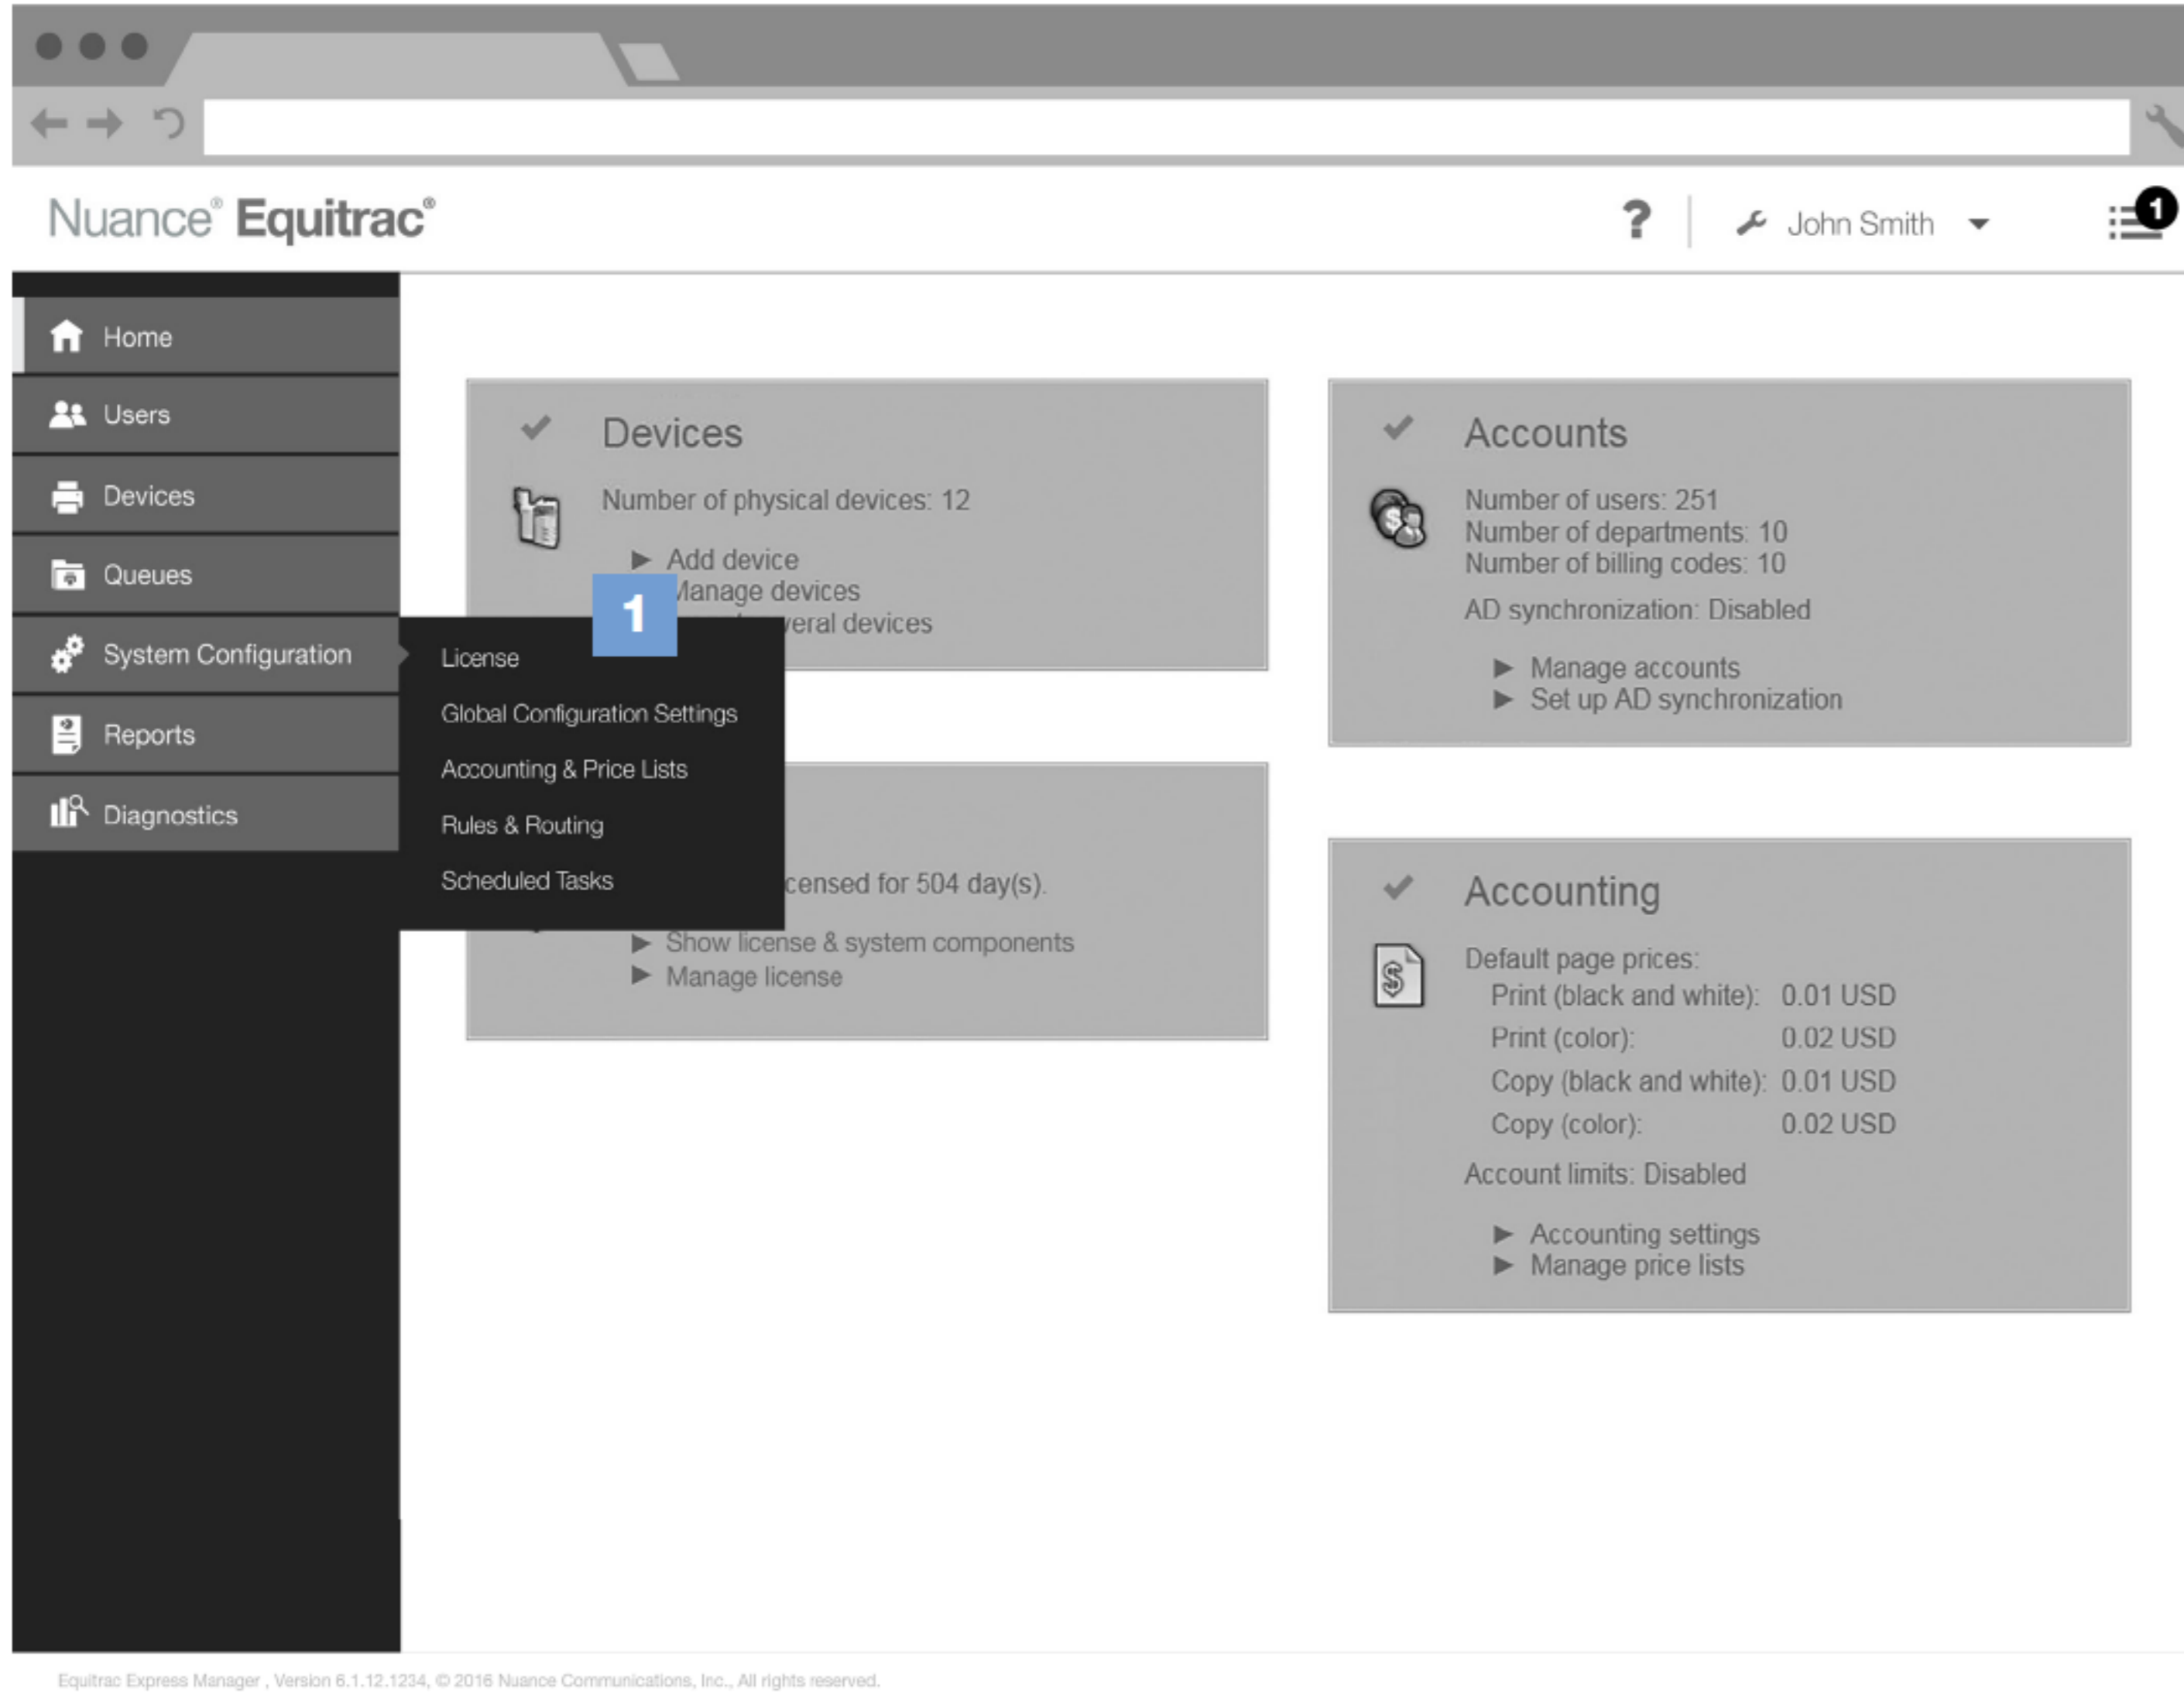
Nuance® Equitrac®

?

John Smith

1

Home

Users

Devices

Queues

System Configuration

Reports

Diagnostics

License

Global Configuration Settings

Accounting & Price Lists

Rules & Routing

Scheduled Tasks

1

Devices

Number of physical devices: 12

▶ Add device
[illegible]anage devices
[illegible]eral devices

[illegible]censed for 504 day(s).

▶ Show license & system components
▶ Manage license

Accounts

Number of users: 251
Number of departments: 10
Number of billing codes: 10

AD synchronization: Disabled

▶ Manage accounts
▶ Set up AD synchronization

Accounting

Default page prices:

| | |
|---|---|
| Print (black and white): | 0.01 USD |
| Print (color): | 0.02 USD |
| Copy (black and white): | 0.01 USD |
| Copy (color): | 0.02 USD |

Account limits: Disabled

▶ Accounting settings
▶ Manage price lists

Equitrac Express Manager , Version 6.1.12.1234, © 2016 Nuance Communications, Inc., All rights reserved.